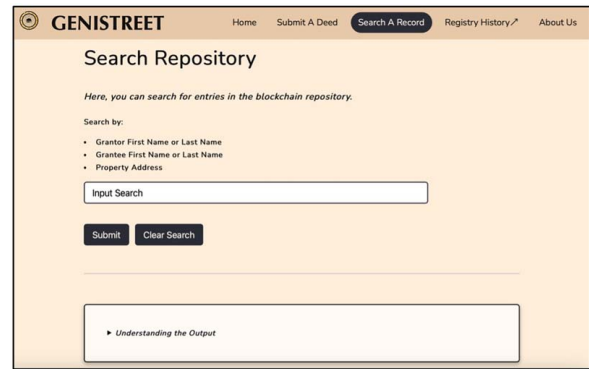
GENISTREET

Home Submit A Deed Search A Record Registry History↗ About Us

Search Repository

Here, you can search for entries in the blockchain repository.

Search by:

- Grantor First Name or Last Name
- Grantee First Name or Last Name
- Property Address

Input Search

Submit Clear Search

▸ Understanding the Output